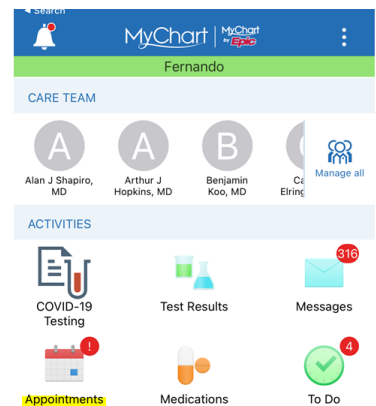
◂ Search

MyChart | MyChart by Epic

Fernando

CARE TEAM

A
Alan J Shapiro, MD

A
Arthur J Hopkins, MD

B
Benjamin Koo, MD

Ca
Elring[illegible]

Manage all

ACTIVITIES

COVID-19 Testing

Test Results

316
Messages

!
Appointments

Medications

4
To Do